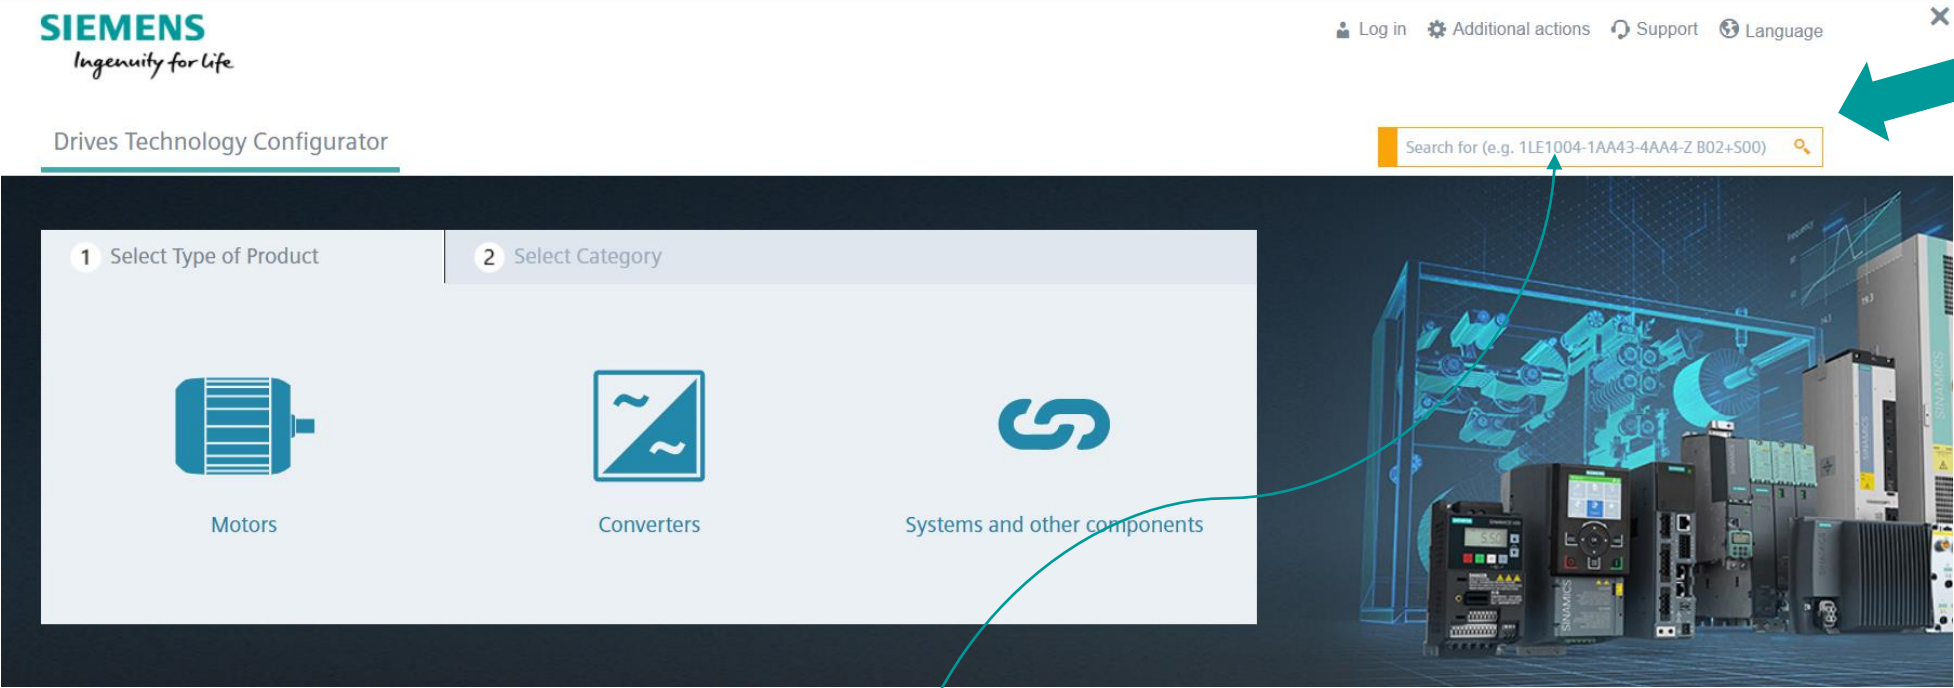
SIEMENS
Ingenuity for life

Log in Additional actions Support Language

Drives Technology Configurator

Search for (e.g. 1LE1004-1AA43-4AA4-Z B02+S00)

1 Select Type of Product

2 Select Category

Motors

Converters

Systems and other components

SINAMICS